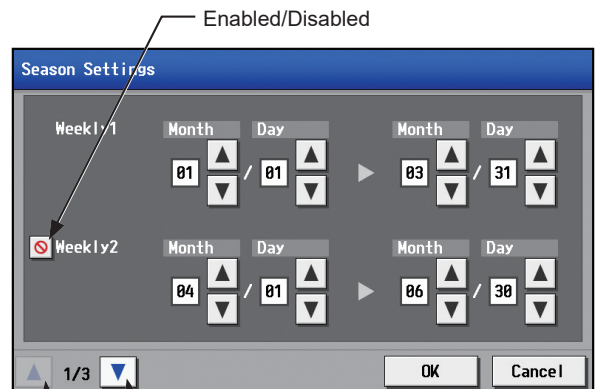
Enabled/Disabled

Season Settings

Weekly1

| Month | Day | | Month | Day |
|---|---|---|---|---|
| 01 | / 01 | ▶ | 03 | / 31 |

Weekly2

| Month | Day | | Month | Day |
|---|---|---|---|---|
| 04 | / 01 | ▶ | 06 | / 30 |

1/3

OK

Cancel